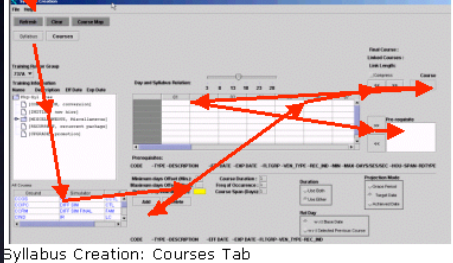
File Help

Refresh Clear Course Map

Syllabus Courses

Training Group
T37A

Training Information
Name Description Eff Date Exp Date

Total Courses :
Linked Courses :
Link Length:

Compress Course

Day and Syllabus Relation

Pre requisite

Prerequisites:
CODE -TYPE -DESCRIPTION -EFF DATE -EXP DATE -FLTGRP -VEN_TYPE -REC_IND

All Courses
Ground Simulator

CCLM1
CCLP2
CCPM
CNRR

Minimum days Offset (Min):
Maximum days Offset (Max):
Course Span (Days):

Course Duration
Freq of Occurrence
Course Span (Days)

Duration
Use Both
Use Either

Projection Mode
Base Period
Target Date
Advanced Date

Add

Not Day

Syllabus Creation: Courses Tab